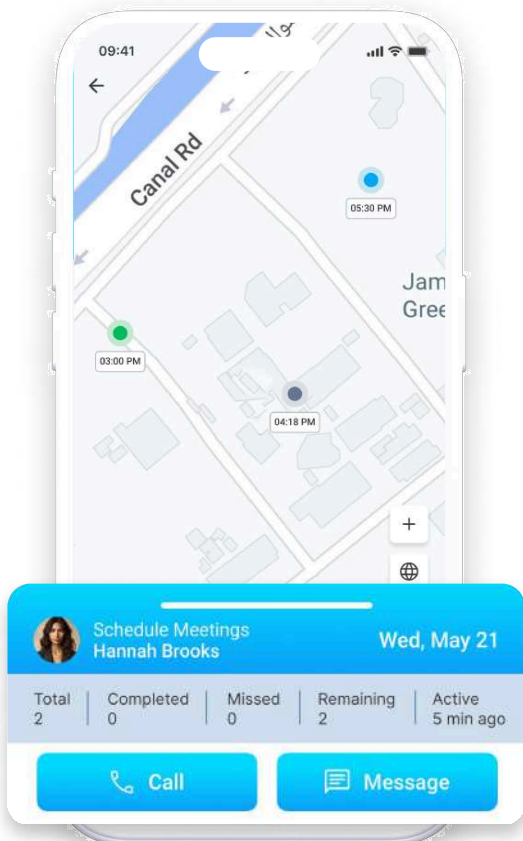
09:41

Canal Rd

05:30 PM

Jam
Gree

03:00 PM

04:18 PM

+

Schedule Meetings
Hannah Brooks

Wed, May 21

| Total | Completed | Missed | Remaining | Active |
|---|---|---|---|---|
| 2 | 0 | 0 | 2 | 5 min ago |

Call

Message